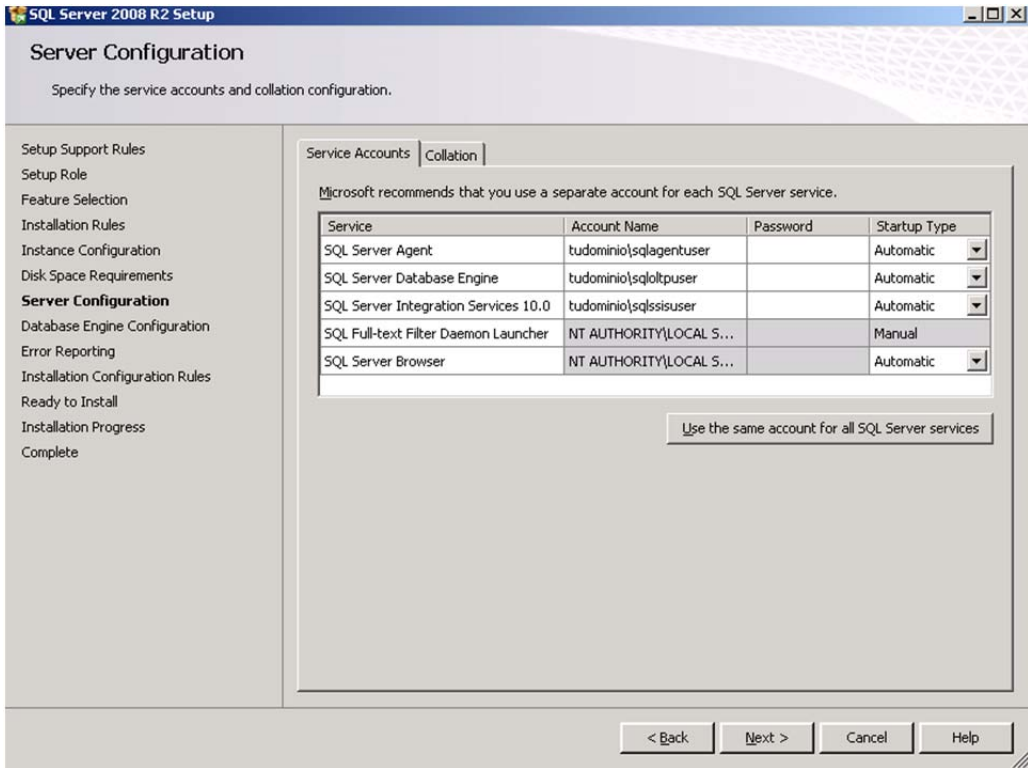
SQL Server 2008 R2 Setup

Server Configuration

Specify the service accounts and collation configuration.

Setup Support Rules
Setup Role
Feature Selection
Installation Rules
Instance Configuration
Disk Space Requirements
**Server Configuration**
Database Engine Configuration
Error Reporting
Installation Configuration Rules
Ready to Install
Installation Progress
Complete

Service Accounts | Collation

Microsoft recommends that you use a separate account for each SQL Server service.

| Service | Account Name | Password | Startup Type |
|---|---|---|---|
| SQL Server Agent | tudominio\sqlagentuser | | Automatic |
| SQL Server Database Engine | tudominio\sqloltpuser | | Automatic |
| SQL Server Integration Services 10.0 | tudominio\sqlssisuser | | Automatic |
| SQL Full-text Filter Daemon Launcher | NT AUTHORITY\LOCAL S... | | Manual |
| SQL Server Browser | NT AUTHORITY\LOCAL S... | | Automatic |

Use the same account for all SQL Server services

< Back | Next > | Cancel | Help